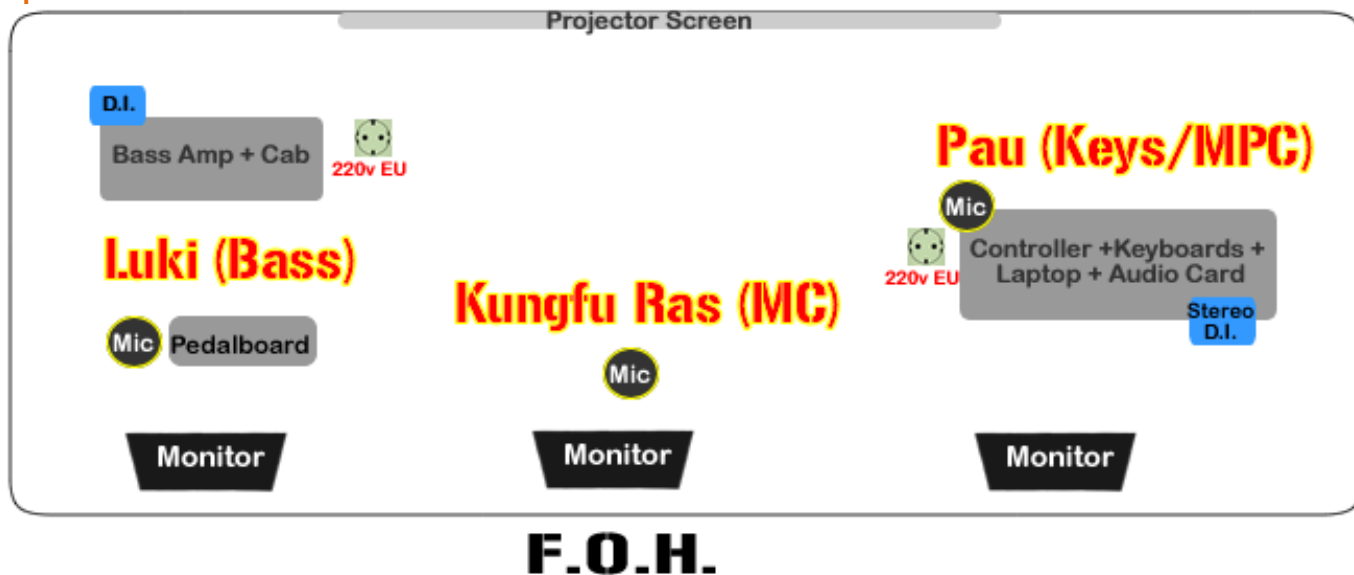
Projector Screen

D.I.

Bass Amp + Cab

220v EU

Pau (Keys/MPC)

Mic

Luki (Bass)

220v EU

Controller +Keyboards + Laptop + Audio Card

Stereo D.I.

Kungfu Ras (MC)

Mic

Pedalboard

Mic

Monitor

Monitor

Monitor

F.O.H.